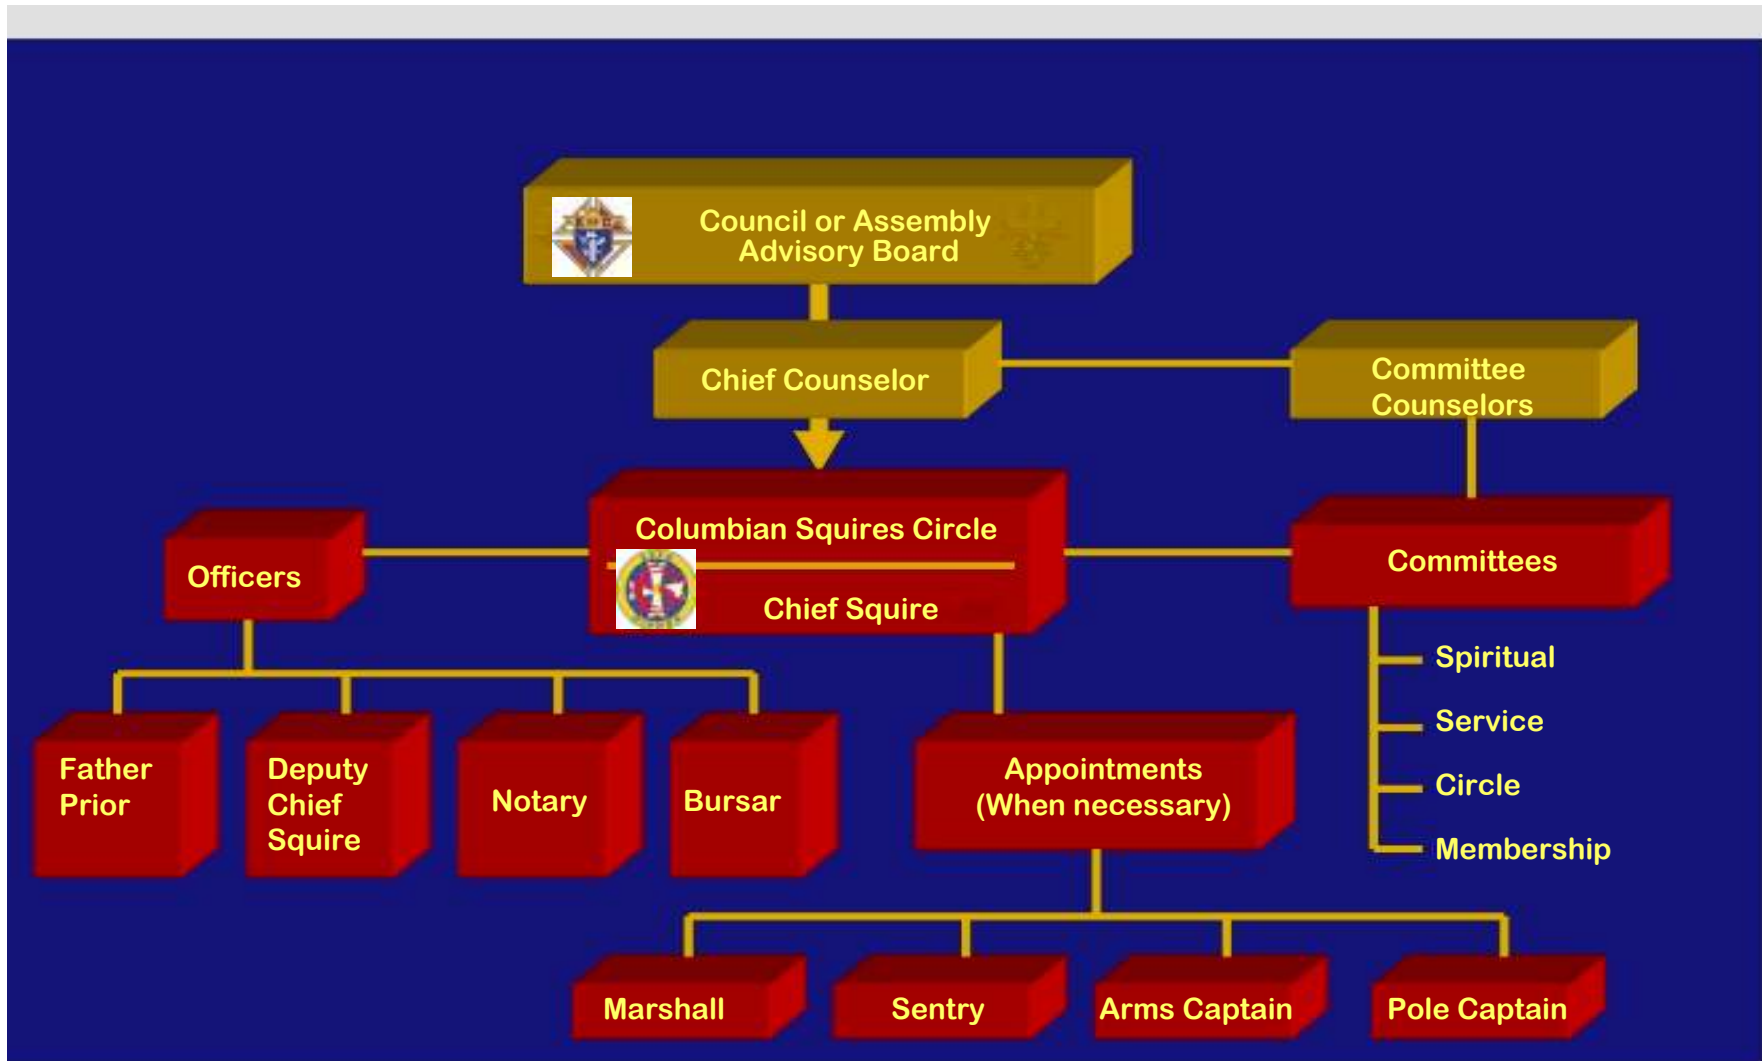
Council or Assembly Advisory Board

Chief Counselor

Committee Counselors

Columbian Squires Circle

Chief Squire

Officers

Committees

Spiritual

Service

Circle

Membership

Father Prior

Deputy Chief Squire

Notary

Bursar

Appointments (When necessary)

Marshall

Sentry

Arms Captain

Pole Captain